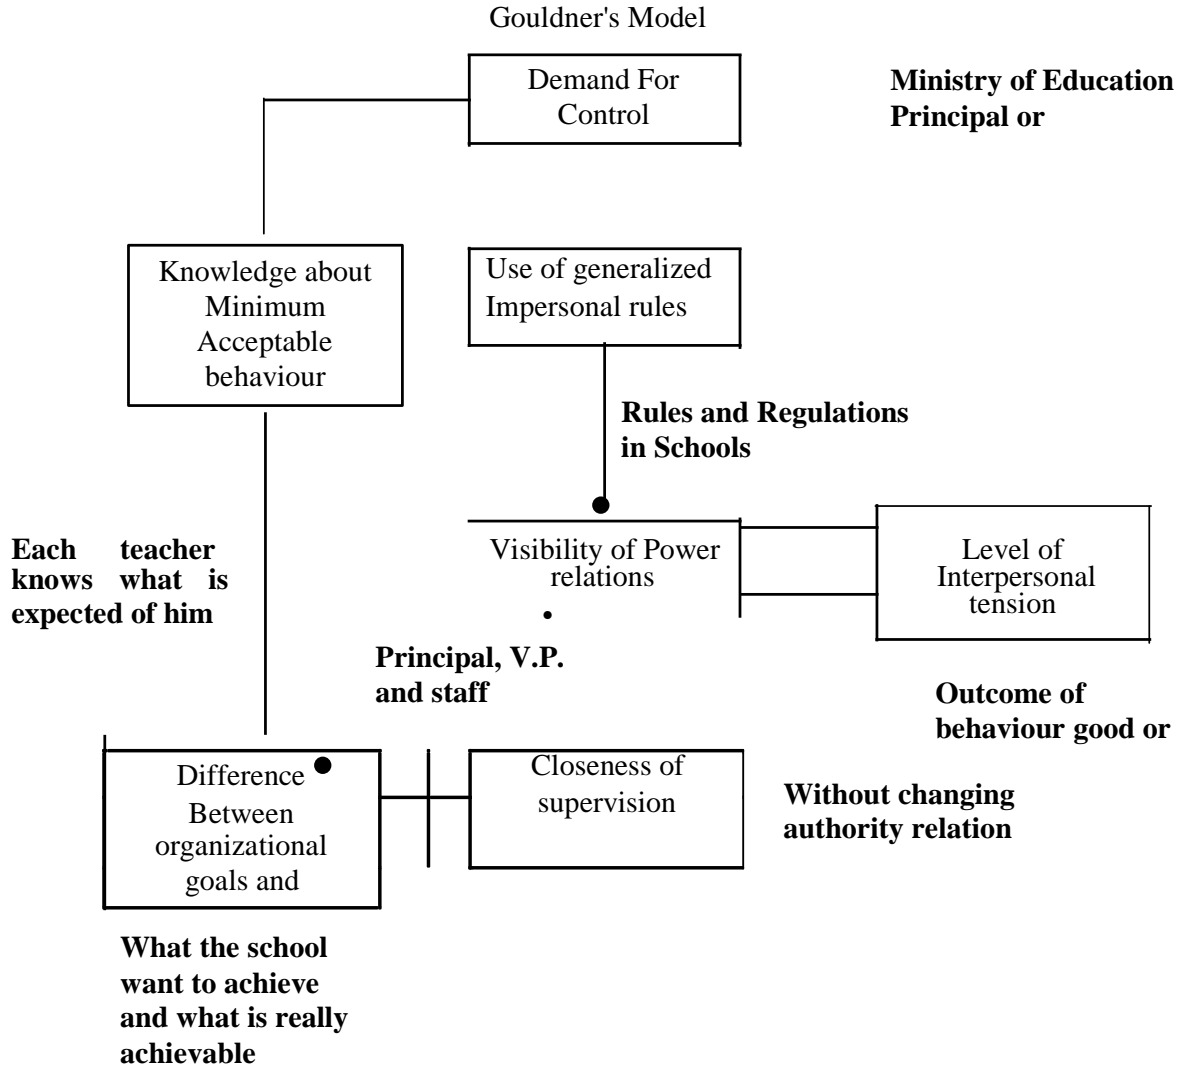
Gouldner's Model

Demand For Control

Ministry of Education Principal or

Knowledge about Minimum Acceptable behaviour

Use of generalized Impersonal rules

Rules and Regulations in Schools

Each teacher knows what is expected of him

Visibility of Power relations

Level of Interpersonal tension

Principal, V.P. and staff

Outcome of behaviour good or

Difference Between organizational goals and

Closeness of supervision

Without changing authority relation

What the school want to achieve and what is really achievable